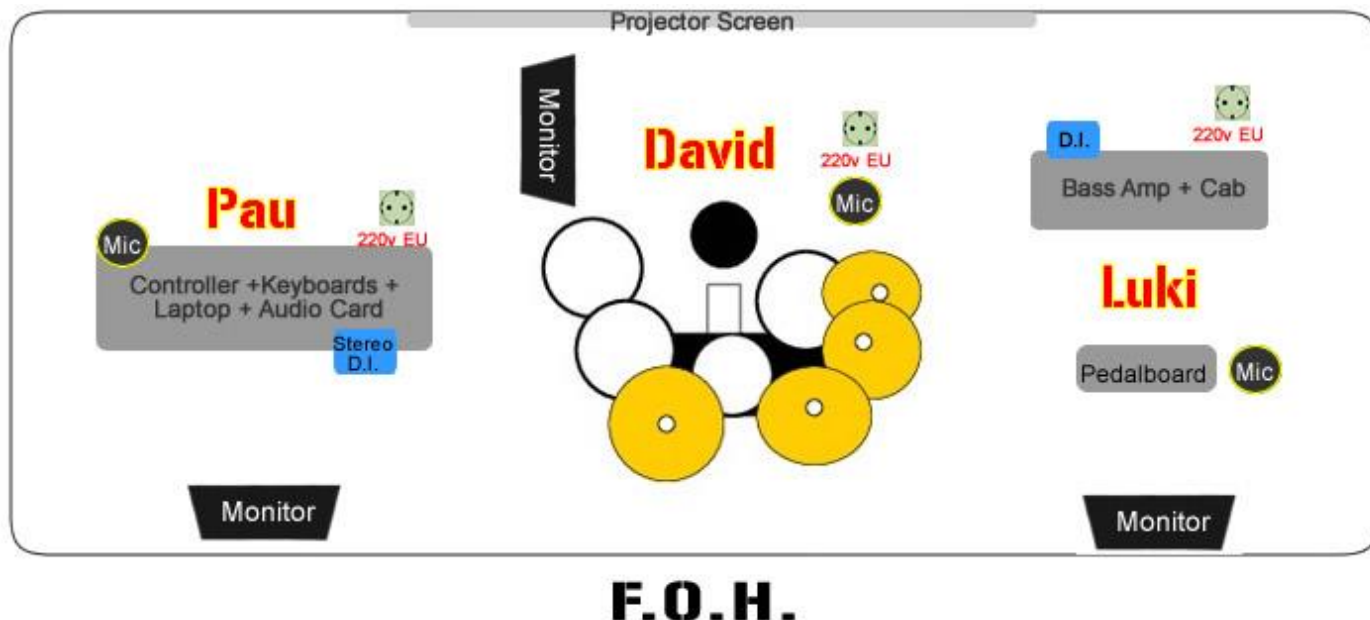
Projector Screen

Monitor

David

220v EU

Mic

D.I.

220v EU

Bass Amp + Cab

Pau

220v EU

Mic

Controller +Keyboards + Laptop + Audio Card

Stereo D.I.

Luki

Pedalboard

Mic

Monitor

Monitor

F.O.H.